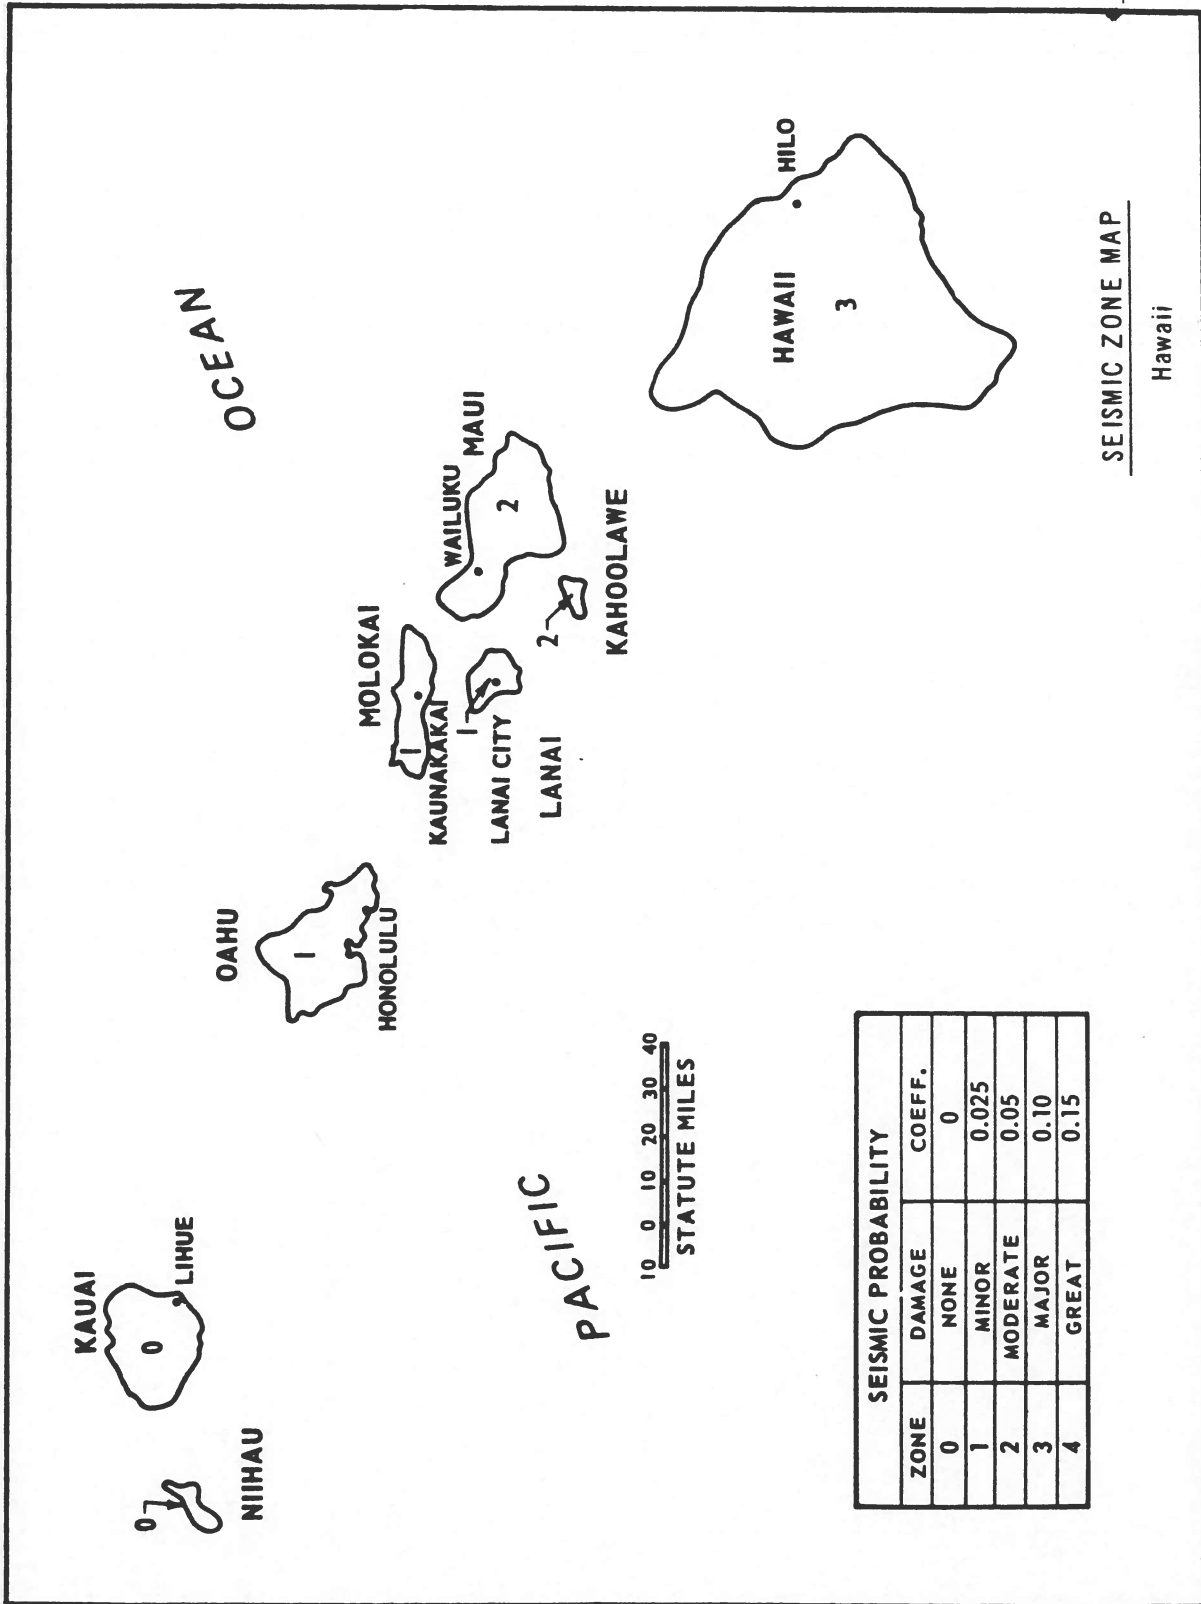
KAUAI
0
LIHUE
0
NIIHAU
OAHU
1
HONOLULU
MOLOKAI
1
KAUNAKAKAI
1
LANAI CITY
LANAI
WAILUKU
MAUI
2
2
KAHOOLAWE
HAWAII
3
HILO
OCEAN
PACIFIC

10 0 10 20 30 40
STATUTE MILES

| SEISMIC PROBABILITY | | |
|---|---|---|
| ZONE | DAMAGE | COEFF. |
| 0 | NONE | 0 |
| 1 | MINOR | 0.025 |
| 2 | MODERATE | 0.05 |
| 3 | MAJOR | 0.10 |
| 4 | GREAT | 0.15 |

SEISMIC ZONE MAP
Hawaii